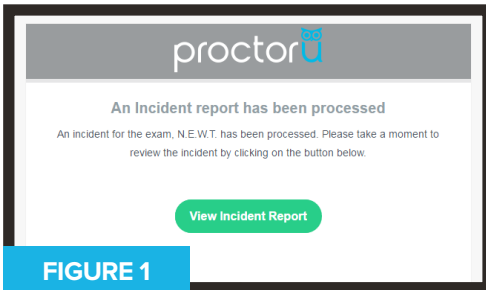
proctorU

An Incident report has been processed

An incident for the exam, N.E.W.T. has been processed. Please take a moment to review the incident by clicking on the button below.

View Incident Report

FIGURE 1